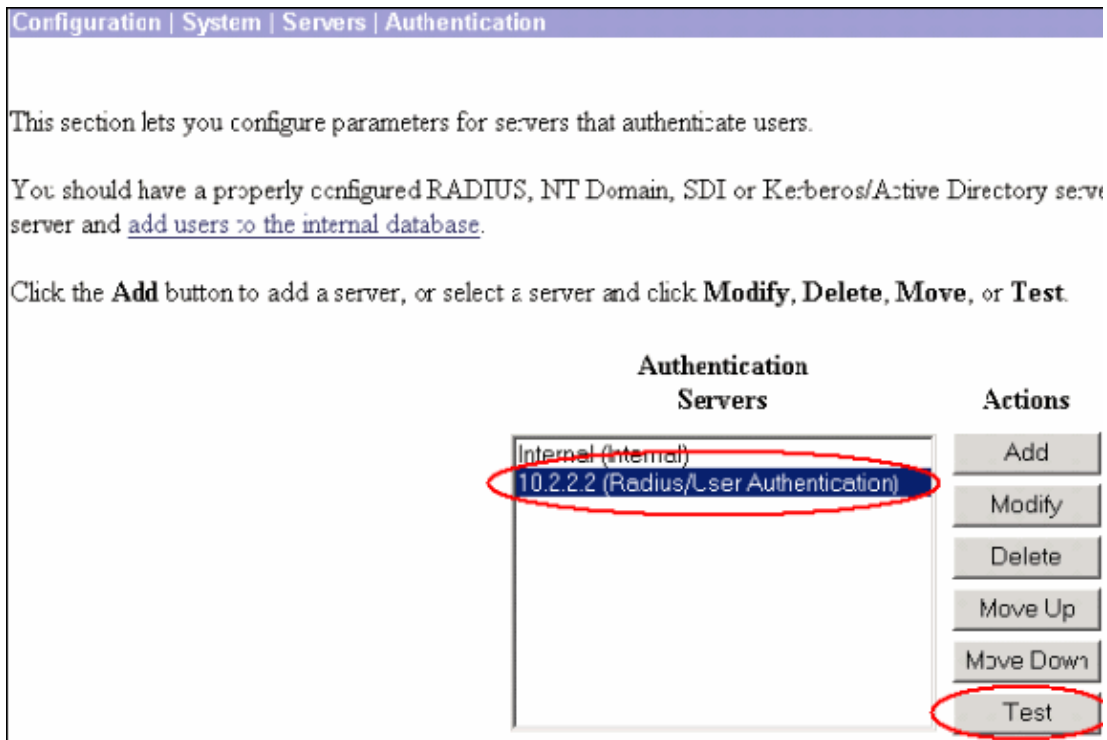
Configuration | System | Servers | Authentication

This section lets you configure parameters for servers that authenticate users.

You should have a properly configured RADIUS, NT Domain, SDI or Kerberos/Active Directory serve server and add users to the internal database.

Click the **Add** button to add a server, or select a server and click **Modify**, **Delete**, **Move**, or **Test**.

**Authentication Servers**

**Actions**

Internal (Internal)
10.2.2.2 (Radius/User Authentication)

Add
Modify
Delete
Move Up
Move Down
Test